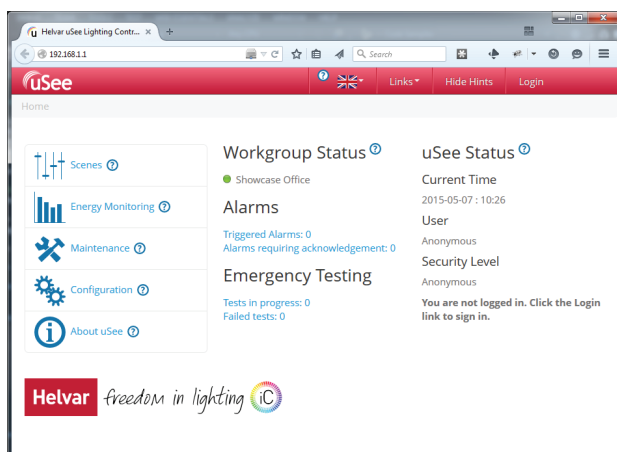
Helvar uSee Lighting Contr... ×  +

192.168.1.1

Search

uSee

Links ▾   Hide Hints   Login

Home

Scenes ?

Energy Monitoring ?

Maintenance ?

Configuration ?

About uSee ?

Workgroup Status ?

Showcase Office

Alarms

Triggered Alarms: 0
Alarms requiring acknowledgement: 0

Emergency Testing

Tests in progress: 0
Failed tests: 0

uSee Status ?

Current Time

2015-05-07 : 10:26

User

Anonymous

Security Level

Anonymous

You are not logged in. Click the Login link to sign in.

Helvar freedom in lighting iC